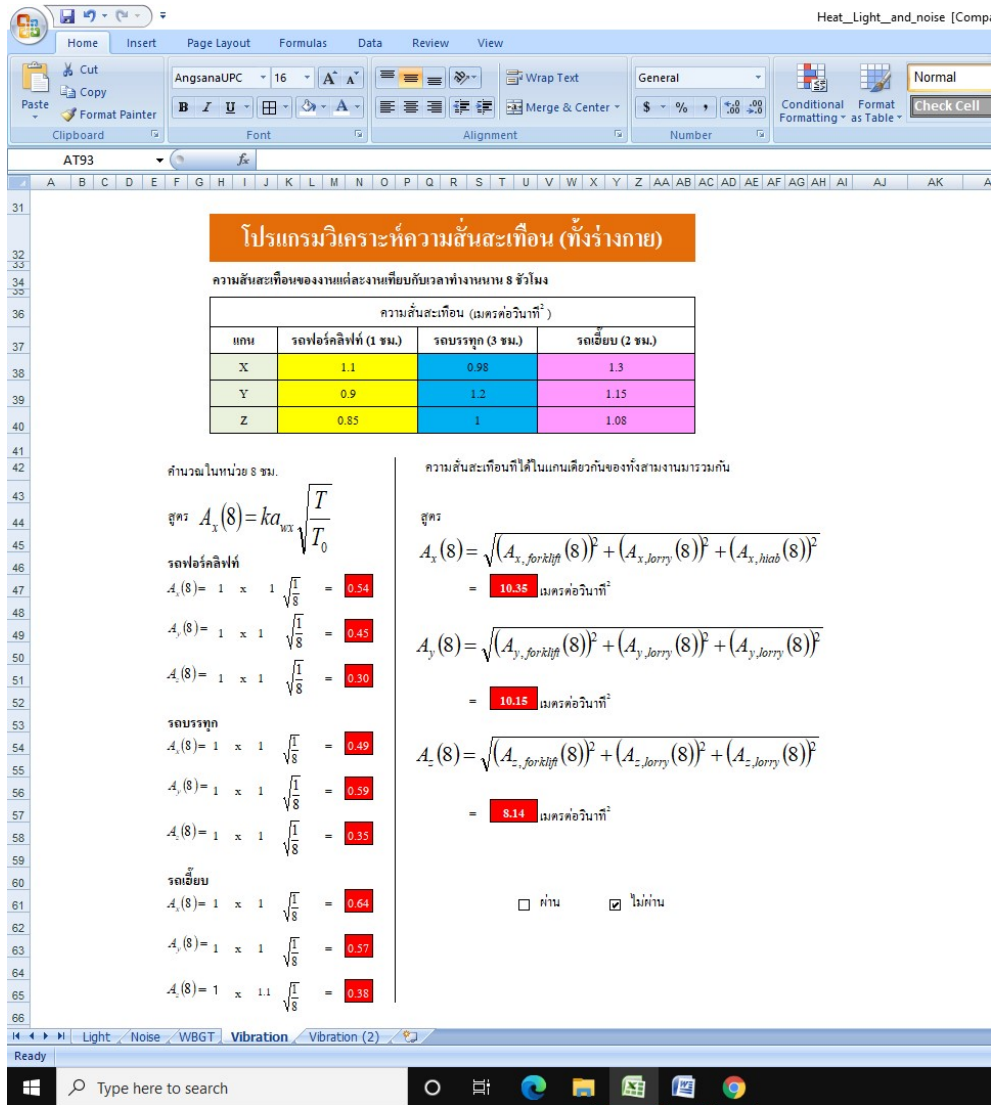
Heat_Light_and_noise [Compa

Home Insert Page Layout Formulas Data Review View

Cut
Copy
Paste
Format Painter
Clipboard

AngsanaUPC 16
B I U
Font

Wrap Text
Merge & Center
Alignment

General
$ % ,
Number

Conditional Formatting
Format as Table
Normal
Check Cell

AT93 $f_x$

A B C D E F G H I J K L M N O P Q R S T U V W X Y Z AA AB AC AD AE AF AG AH AI AJ AK

31
32
33
34
35
36
37
38
39
40
41
42
43
44
45
46
47
48
49
50
51
52
53
54
55
56
57
58
59
60
61
62
63
64
65
66

โปรแกรมวิเคราะห์ความสั่นสะเทือน (ทั้งร่างกาย)

ความสั่นสะเทือนของงานแต่ละงานเทียบกับเวลาทำงานนาน 8 ชั่วโมง

| ความสั่นสะเทือน (เมตรต่อวินาที$^2$) | | | |
|---|---|---|---|
| แกน | รถฟอร์คลิฟท์ (1 ชม.) | รถบรรทุก (3 ชม.) | รถเฮี๊ยบ (2 ชม.) |
| X | 1.1 | 0.98 | 1.3 |
| Y | 0.9 | 1.2 | 1.15 |
| Z | 0.85 | 1 | 1.08 |

คำนวณในหน่วย 8 ชม.

สูตร $A_x(8) = ka_{wx}\sqrt{\frac{T}{T_0}}$

รถฟอร์คลิฟท์
$A_x(8)=$ 1 x 1 $\sqrt{\frac{1}{8}}$ = 0.54
$A_y(8)=$ 1 x 1 $\sqrt{\frac{1}{8}}$ = 0.45
$A_z(8)=$ 1 x 1 $\sqrt{\frac{1}{8}}$ = 0.30

รถบรรทุก
$A_x(8)=$ 1 x 1 $\sqrt{\frac{1}{8}}$ = 0.49
$A_y(8)=$ 1 x 1 $\sqrt{\frac{1}{8}}$ = 0.59
$A_z(8)=$ 1 x 1 $\sqrt{\frac{1}{8}}$ = 0.35

รถเฮี๊ยบ
$A_x(8)=$ 1 x 1 $\sqrt{\frac{1}{8}}$ = 0.64
$A_y(8)=$ 1 x 1 $\sqrt{\frac{1}{8}}$ = 0.57
$A_z(8)=$ 1 x 1.1 $\sqrt{\frac{1}{8}}$ = 0.38

ความสั่นสะเทือนที่ได้ในแกนเดียวกันของทั้งสามงานมารวมกัน

สูตร
$A_x(8) = \sqrt{(A_{x,forklift}(8))^2 + (A_{x,lorry}(8))^2 + (A_{x,hiab}(8))^2}$
= 10.35 เมตรต่อวินาที$^2$

$A_y(8) = \sqrt{(A_{y,forklift}(8))^2 + (A_{y,lorry}(8))^2 + (A_{y,lorry}(8))^2}$
= 10.15 เมตรต่อวินาที$^2$

$A_z(8) = \sqrt{(A_{z,forklift}(8))^2 + (A_{z,lorry}(8))^2 + (A_{z,lorry}(8))^2}$
= 8.14 เมตรต่อวินาที$^2$

ผ่าน ไม่ผ่าน

Light Noise WBGT Vibration Vibration (2)
Ready
Type here to search